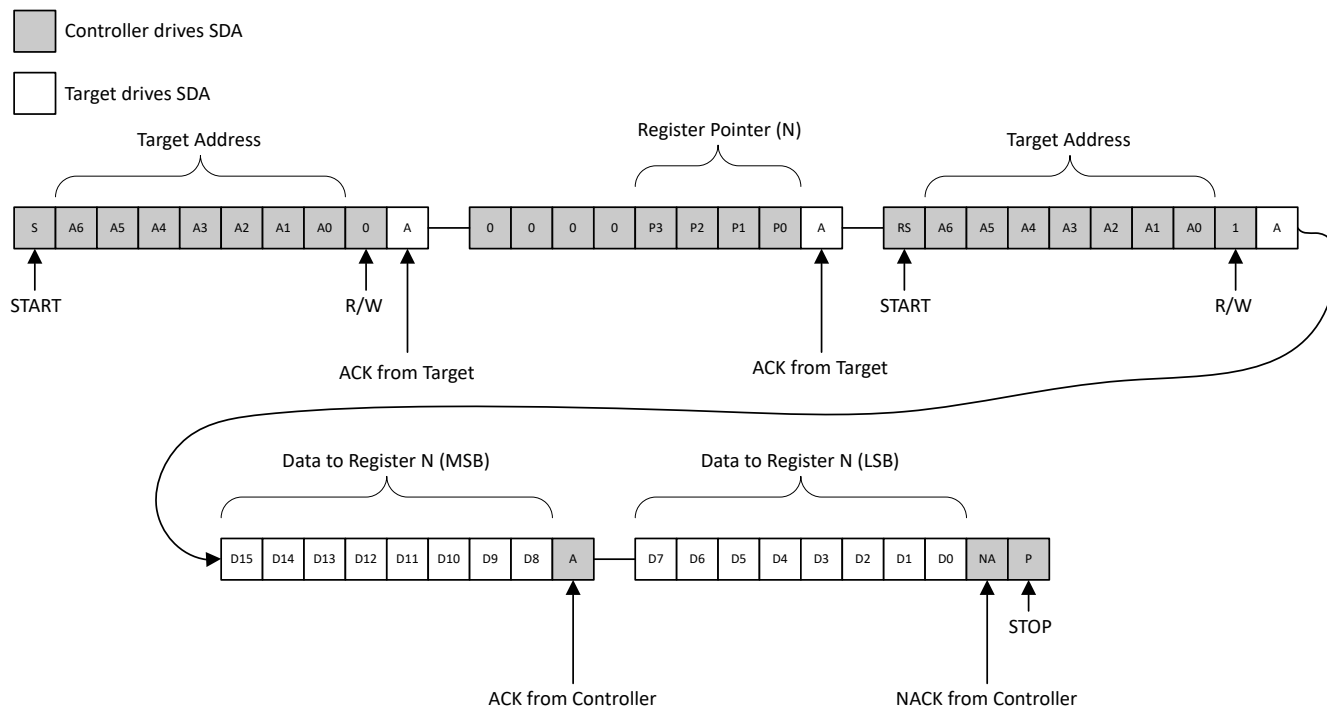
Controller drives SDA

Target drives SDA

Target Address

S A6 A5 A4 A3 A2 A1 A0 0 A

START

R/W

ACK from Target

Register Pointer (N)

0 0 0 0 P3 P2 P1 P0 A

ACK from Target

Target Address

RS A6 A5 A4 A3 A2 A1 A0 1 A

START

R/W

Data to Register N (MSB)

D15 D14 D13 D12 D11 D10 D9 D8 A

ACK from Controller

Data to Register N (LSB)

D7 D6 D5 D4 D3 D2 D1 D0 NA P

STOP

NACK from Controller